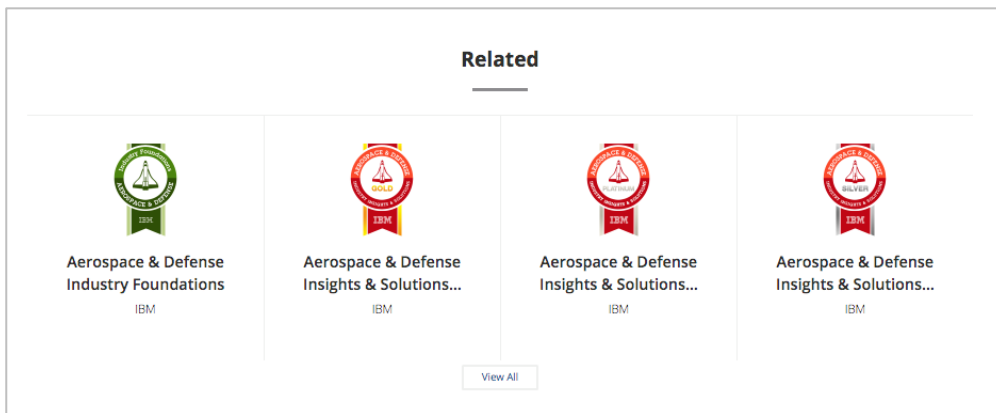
Related

Industry Foundations
AEROSPACE & DEFENSE
IBM

Aerospace & Defense Industry Foundations
IBM

AEROSPACE & DEFENSE
GOLD
INDUSTRY INSIGHTS & SOLUTIONS
IBM

Aerospace & Defense Insights & Solutions...
IBM

AEROSPACE & DEFENSE
PLATINUM
INDUSTRY INSIGHTS & SOLUTIONS
IBM

Aerospace & Defense Insights & Solutions...
IBM

AEROSPACE & DEFENSE
SILVER
INDUSTRY INSIGHTS & SOLUTIONS
IBM

Aerospace & Defense Insights & Solutions...
IBM

View All